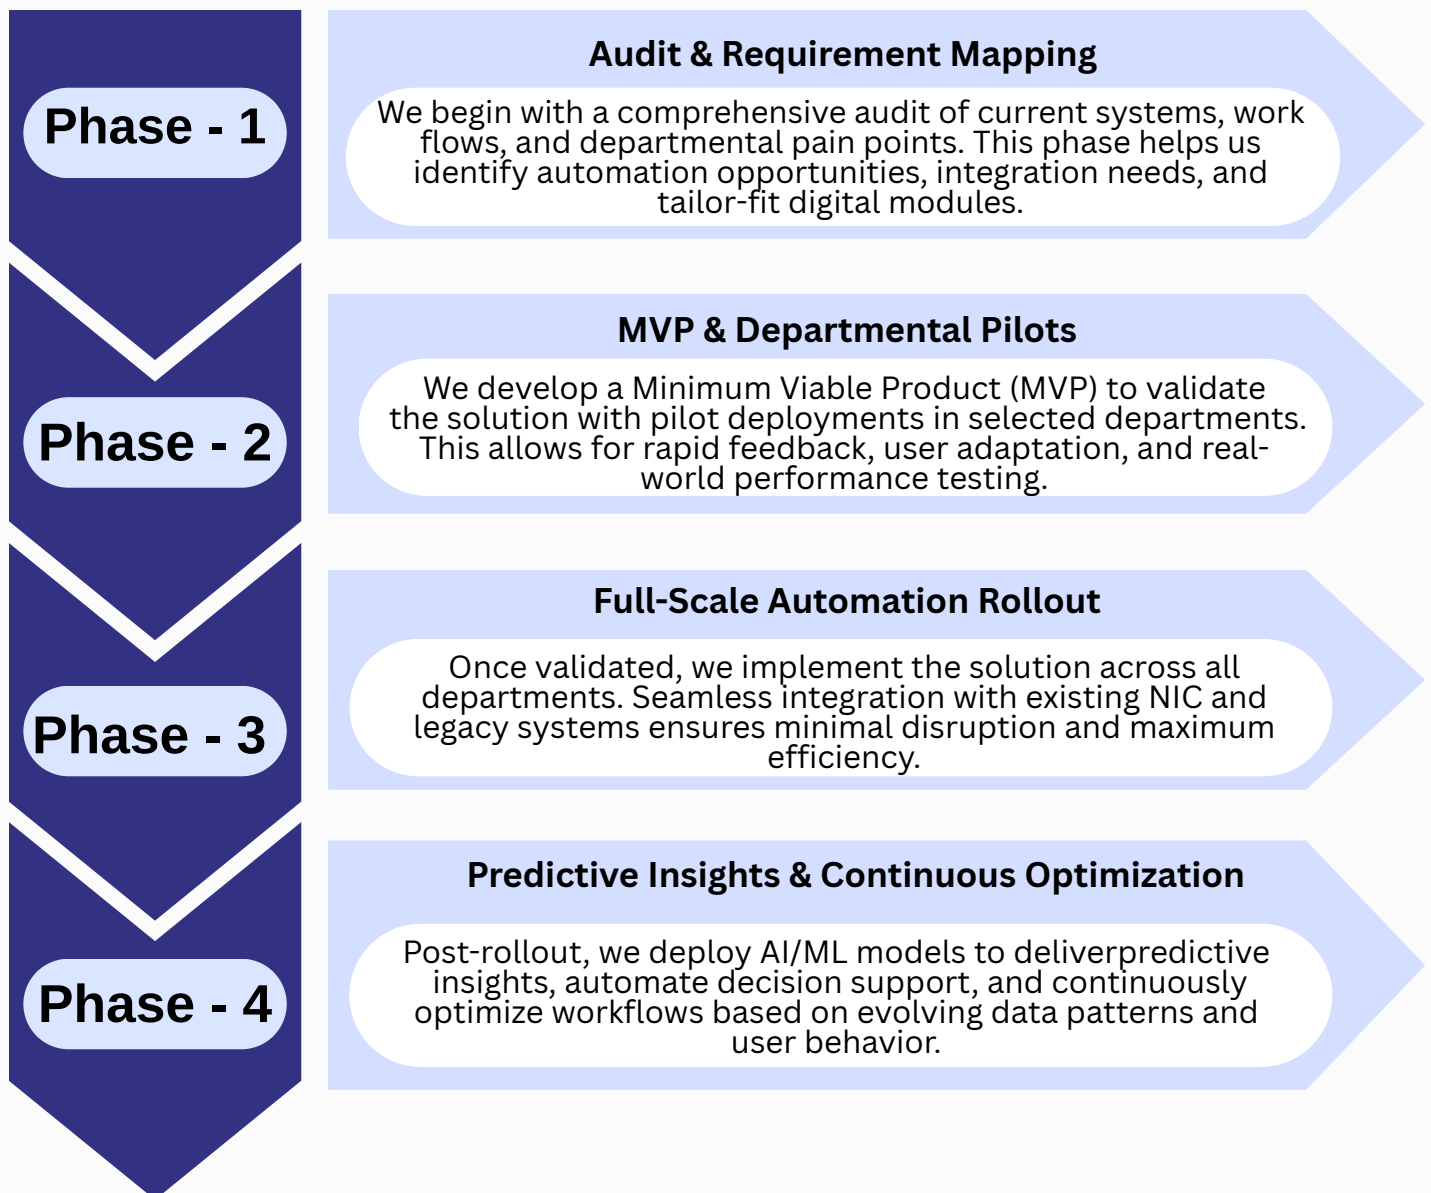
Phase - 1

Audit & Requirement Mapping

We begin with a comprehensive audit of current systems, work flows, and departmental pain points. This phase helps us identify automation opportunities, integration needs, and tailor-fit digital modules.

Phase - 2

MVP & Departmental Pilots

We develop a Minimum Viable Product (MVP) to validate the solution with pilot deployments in selected departments. This allows for rapid feedback, user adaptation, and real-world performance testing.

Phase - 3

Full-Scale Automation Rollout

Once validated, we implement the solution across all departments. Seamless integration with existing NIC and legacy systems ensures minimal disruption and maximum efficiency.

Phase - 4

Predictive Insights & Continuous Optimization

Post-rollout, we deploy AI/ML models to deliverpredictive insights, automate decision support, and continuously optimize workflows based on evolving data patterns and user behavior.